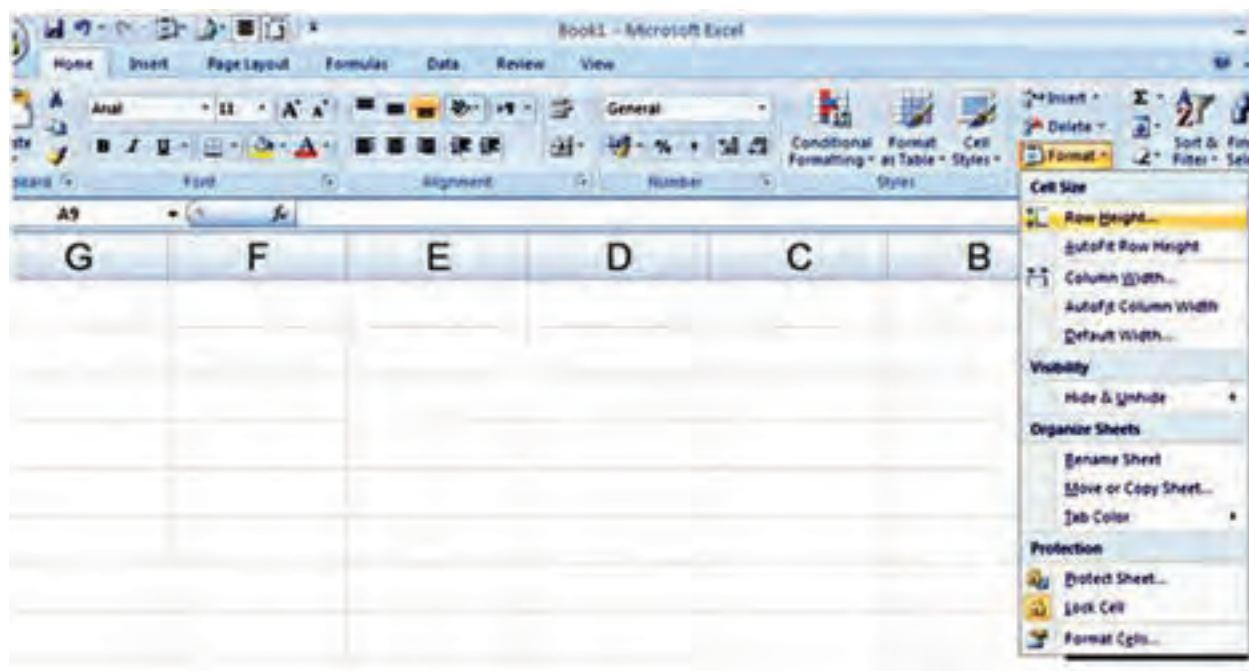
Book1 - Microsoft Excel

Home Insert Page Layout Formulas Data Review View

Arial 11 General

Conditional Formatting Format as Table Cell Styles

Insert Delete Format

Sort & Filter

board Font Alignment Number Styles

A9

G F E D C B

Cell Size
Row Height...
AutoFit Row Height
Column Width...
AutoFit Column Width
Default Width...
Visibility
Hide & Unhide
Organize Sheets
Rename Sheet
Move or Copy Sheet...
Tab Color
Protection
Protect Sheet...
Lock Cell
Format Cells...